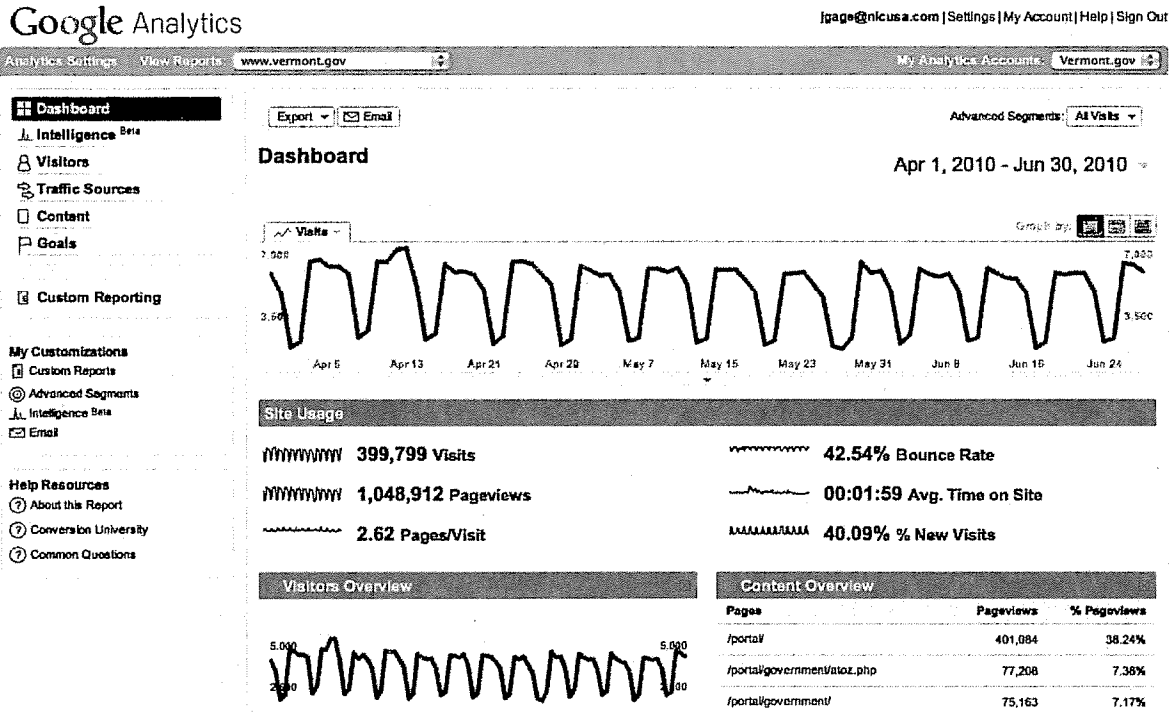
Google Analytics

jgage@nicusa.com | Settings | My Account | Help | Sign Out

Analytics Settings View Reports: www.vermont.gov

My Analytics Accounts: Vermont.gov

Dashboard
Intelligence Beta
Visitors
Traffic Sources
Content
Goals

Custom Reporting

My Customizations
Custom Reports
Advanced Segments
Intelligence Beta
Email

Help Resources
About this Report
Conversion University
Common Questions

Export Email

Advanced Segments: All Visits

Dashboard

Apr 1, 2010 - Jun 30, 2010

Visits

Graph by:

7,000
3,500

7,000
3,500

Apr 5 Apr 13 Apr 21 Apr 29 May 7 May 15 May 23 May 31 Jun 8 Jun 16 Jun 24

Site Usage

399,799 Visits
1,048,912 Pageviews
2.62 Pages/Visit
42.54% Bounce Rate
00:01:59 Avg. Time on Site
40.09% % New Visits

Visitors Overview

5,000
2,500
5,000
2,500

Content Overview

| Pages | Pageviews | % Pageviews |
|---|---|---|
| /portal/ | 401,084 | 38.24% |
| /portal/government/atoz.php | 77,208 | 7.36% |
| /portal/government/ | 75,163 | 7.17% |